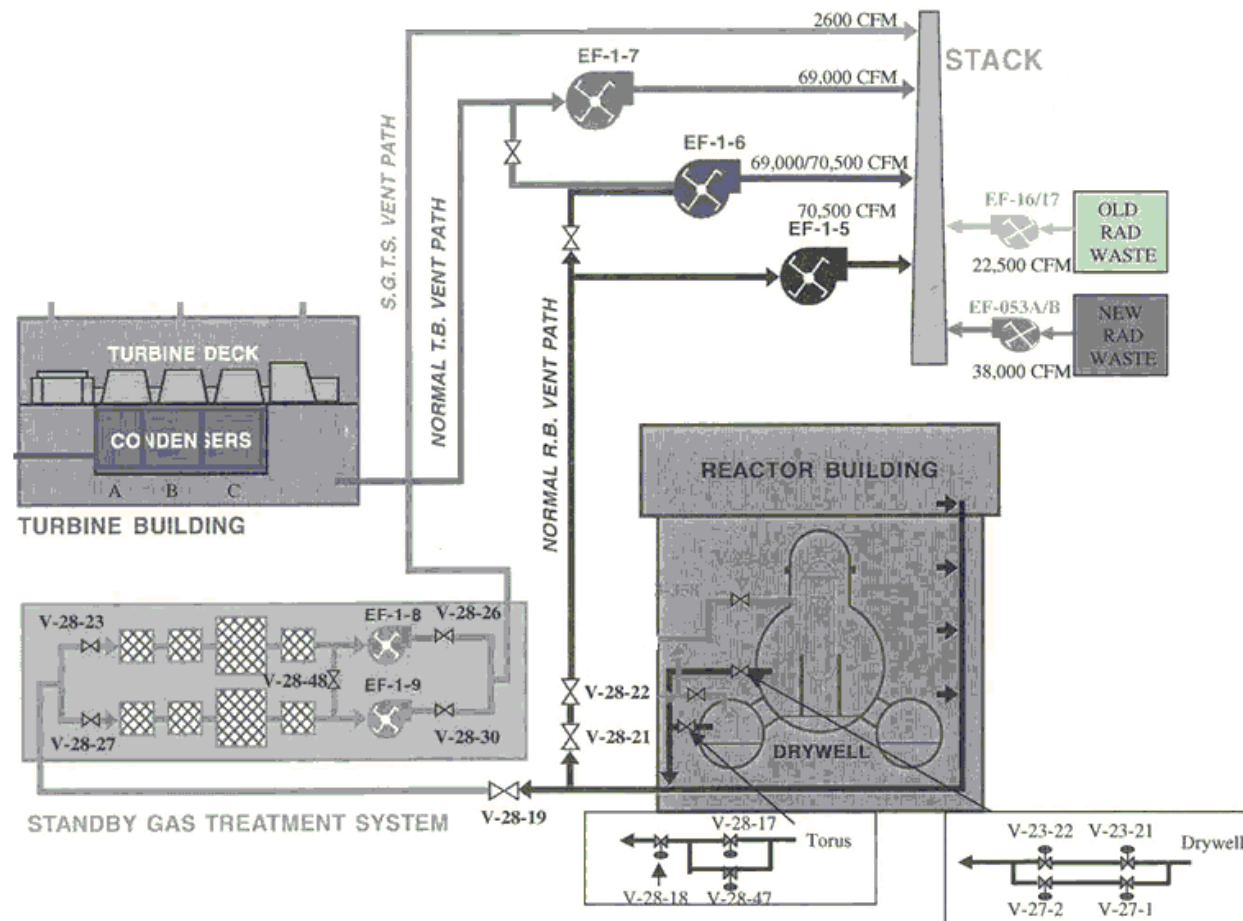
2600 CFM

STACK

EF-1-7

69,000 CFM

EF-1-6

69,000/70,500 CFM

70,500 CFM

EF-1-5

EF-16/17

OLD RAD WASTE

22,500 CFM

EF-053A/B

NEW RAD WASTE

38,000 CFM

S.G.T.S. VENT PATH

NORMAL T.B. VENT PATH

NORMAL R.B. VENT PATH

TURBINE DECK

CONDENSERS

A B C

TURBINE BUILDING

REACTOR BUILDING

DRYWELL

V-28-23

EF-1-8

V-28-26

V-28-48

EF-1-9

V-28-27

V-28-30

V-28-22

V-28-21

V-28-19

STANDBY GAS TREATMENT SYSTEM

V-28-17

Torus

V-28-18

V-28-47

V-23-22

V-23-21

Drywell

V-27-2

V-27-1